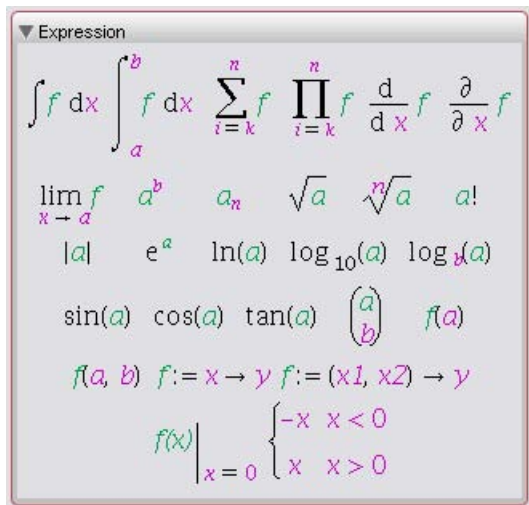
▼ Expression

$\int f \, dx$ $\int_a^b f \, dx$ $\sum_{i=k}^{n} f$ $\prod_{i=k}^{n} f$ $\frac{d}{dx} f$ $\frac{\partial}{\partial x} f$

$\lim_{x \to a} f$ $a^b$ $a_n$ $\sqrt{a}$ $\sqrt[n]{a}$ $a!$

$|a|$ $e^a$ $\ln(a)$ $\log_{10}(a)$ $\log_b(a)$

$\sin(a)$ $\cos(a)$ $\tan(a)$ $\begin{pmatrix} a \\ b \end{pmatrix}$ $f(a)$

$f(a, b)$ $f := x \to y$ $f := (x1, x2) \to y$

$f(x)\Big|_{x=0}$ $\begin{cases} -x & x < 0 \\ x & x > 0 \end{cases}$